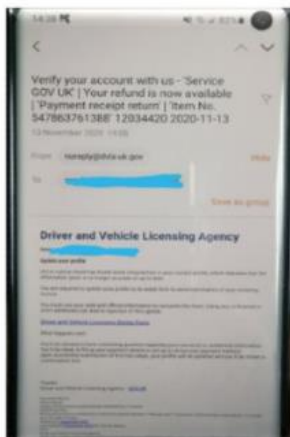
14:28

Verify your account with us - 'Service GOV UK' | Your refund is now available | 'Payment receipt return' | 'Item No. 547863761388' 12034420 2020-11-13

13 November 2020 14:06

From noreply@dvla.uk.gov Hide

To

Save as group

Driver and Vehicle Licensing Agency

Update your profile

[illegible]

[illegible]

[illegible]

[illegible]

What happens next

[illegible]

Thanks
Driver and Vehicle Licensing Agency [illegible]

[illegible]